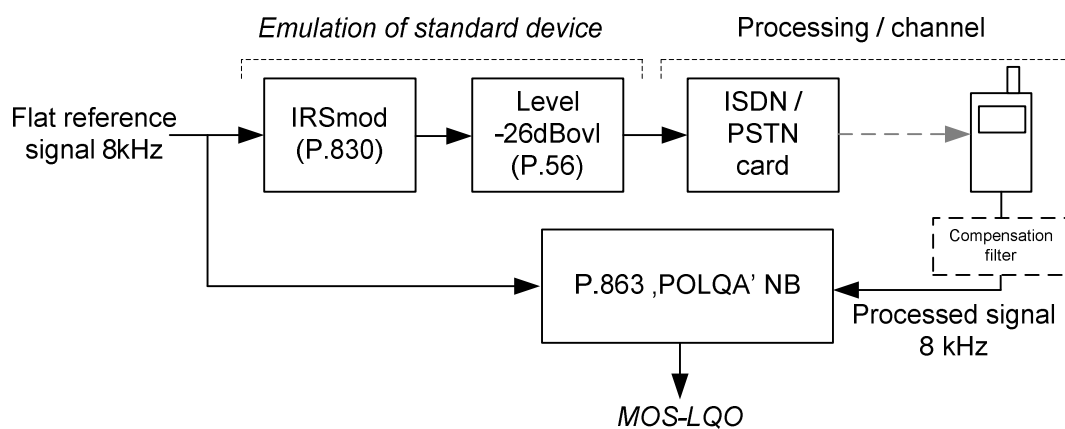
Emulation of standard device

Processing / channel

Flat reference signal 8kHz

IRSmod (P.830)

Level -26dBovl (P.56)

ISDN / PSTN card

Compensation filter

P.863 ‚POLQA' NB

Processed signal 8 kHz

MOS-LQO